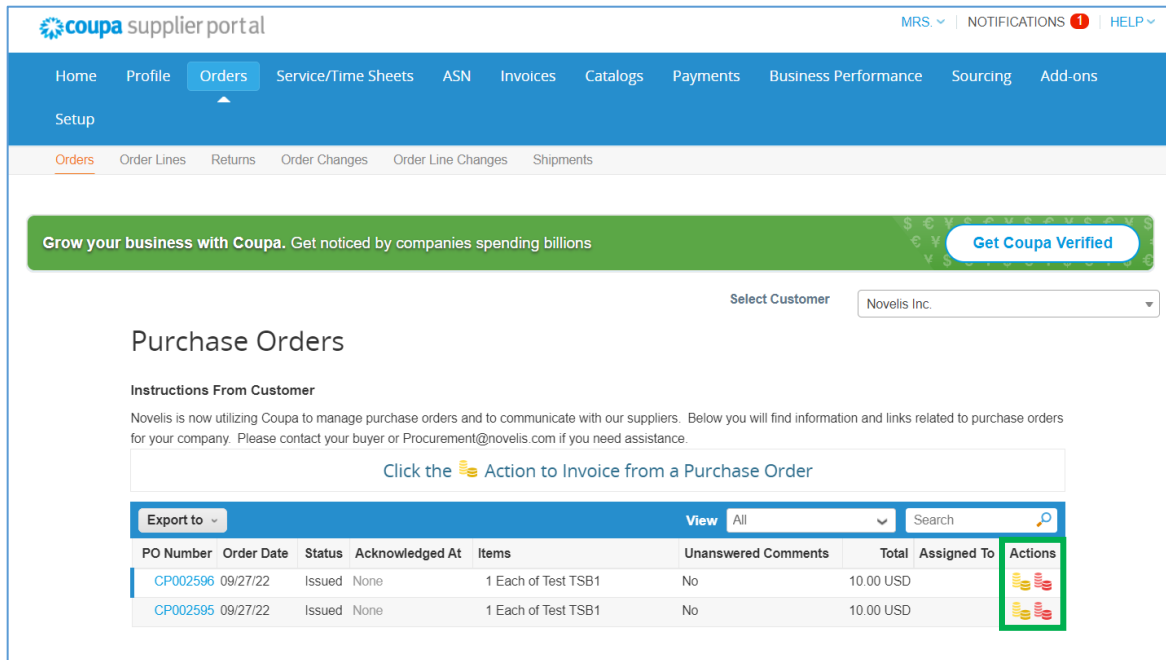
coupa supplier portal

MRS. | NOTIFICATIONS 1 | HELP

Home Profile Orders Service/Time Sheets ASN Invoices Catalogs Payments Business Performance Sourcing Add-ons Setup

Orders Order Lines Returns Order Changes Order Line Changes Shipments

Grow your business with Coupa. Get noticed by companies spending billions

Get Coupa Verified

Select Customer Novelis Inc.

Purchase Orders

Instructions From Customer

Novelis is now utilizing Coupa to manage purchase orders and to communicate with our suppliers. Below you will find information and links related to purchase orders for your company. Please contact your buyer or Procurement@novelis.com if you need assistance.

Click the Action to Invoice from a Purchase Order

Export to

View All

Search

| PO Number | Order Date | Status | Acknowledged At | Items | Unanswered Comments | Total | Assigned To | Actions |
|---|---|---|---|---|---|---|---|---|
| CP002596 | 09/27/22 | Issued | None | 1 Each of Test TSB1 | No | 10.00 USD | | |
| CP002595 | 09/27/22 | Issued | None | 1 Each of Test TSB1 | No | 10.00 USD | | |